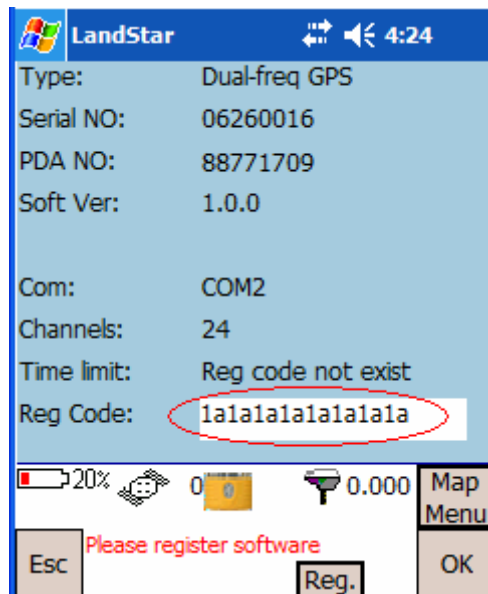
LandStar 4:24

Type: Dual-freq GPS

Serial NO: 06260016

PDA NO: 88771709

Soft Ver: 1.0.0

Com: COM2

Channels: 24

Time limit: Reg code not exist

Reg Code: 1a1a1a1a1a1a1a1a

20% 0 0.000

Map Menu

Esc

Please register software

Reg.

OK